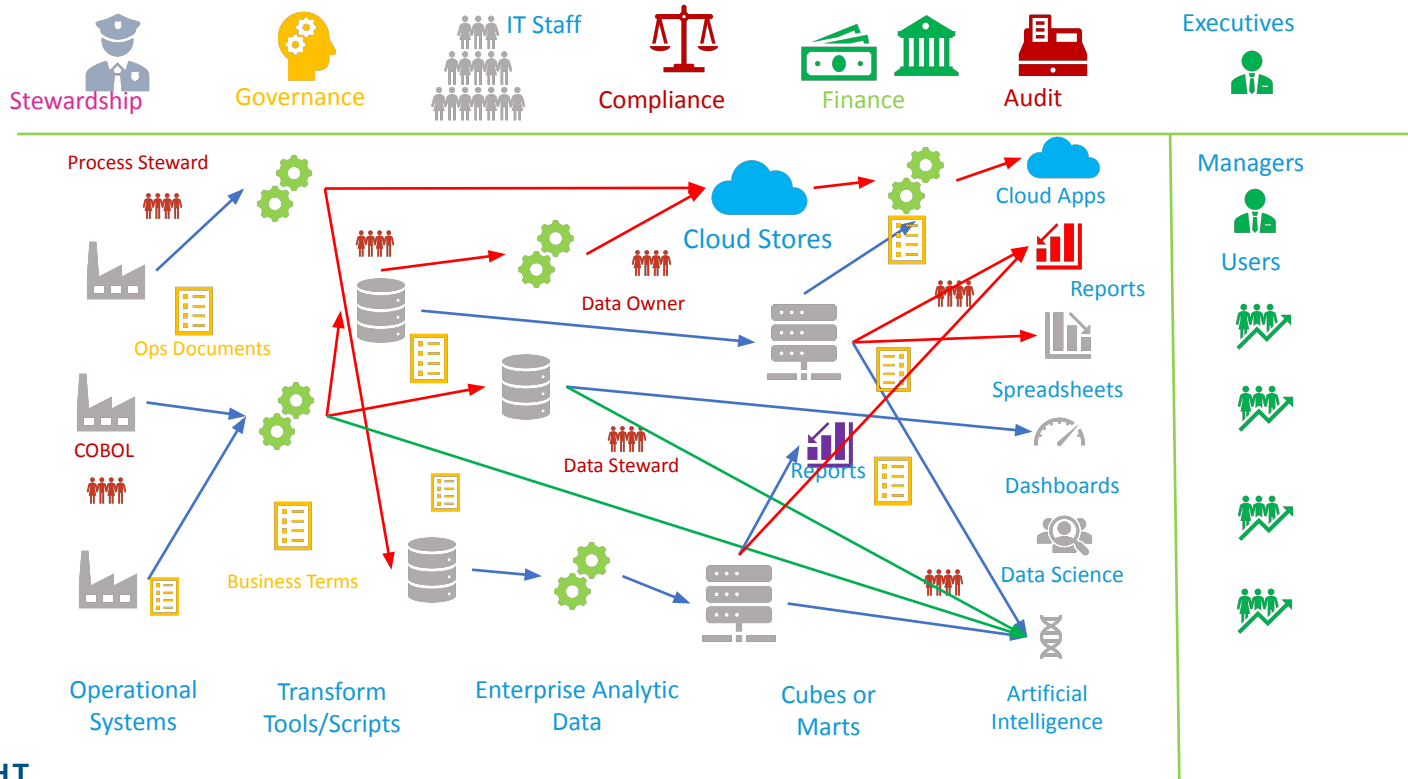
Stewardship

Governance

IT Staff

Compliance

Finance

Audit

Executives

Process Steward

Cloud Stores

Cloud Apps

Managers

Users

Reports

Data Owner

Ops Documents

Spreadsheets

COBOL

Data Steward

Reports

Dashboards

Business Terms

Data Science

Operational Systems

Transform Tools/Scripts

Enterprise Analytic Data

Cubes or Marts

Artificial Intelligence

HT